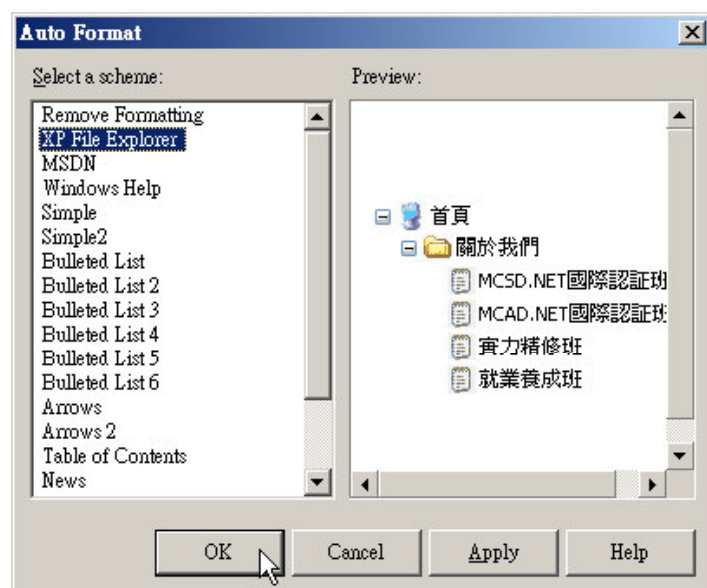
Auto Format

Select a scheme:

Remove Formatting
XP File Explorer
MSDN
Windows Help
Simple
Simple2
Bulleted List
Bulleted List 2
Bulleted List 3
Bulleted List 4
Bulleted List 5
Bulleted List 6
Arrows
Arrows 2
Table of Contents
News

Preview:

首頁
關於我們
MCSD.NET國際認証班
MCAD.NET國際認証班
實力精修班
就業養成班

OK
Cancel
Apply
Help